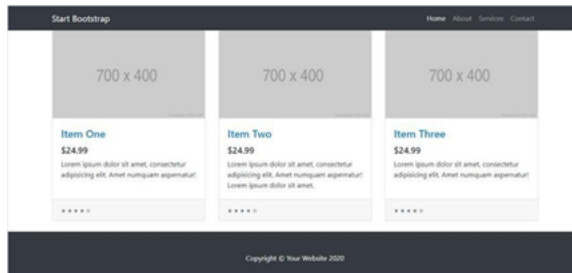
Start Bootstrap

Home About Services Contact

700 x 400

Item One

$24.99

Lorem ipsum dolor sit amet, consectetur adipisicing elit. Amet numquam aspernatur!

★★★★☆

700 x 400

Item Two

$24.99

Lorem ipsum dolor sit amet, consectetur adipisicing elit. Amet numquam aspernatur! Lorem ipsum dolor sit amet.

★★★★☆

700 x 400

Item Three

$24.99

Lorem ipsum dolor sit amet, consectetur adipisicing elit. Amet numquam aspernatur!

★★★★☆

Copyright © Your Website 2020